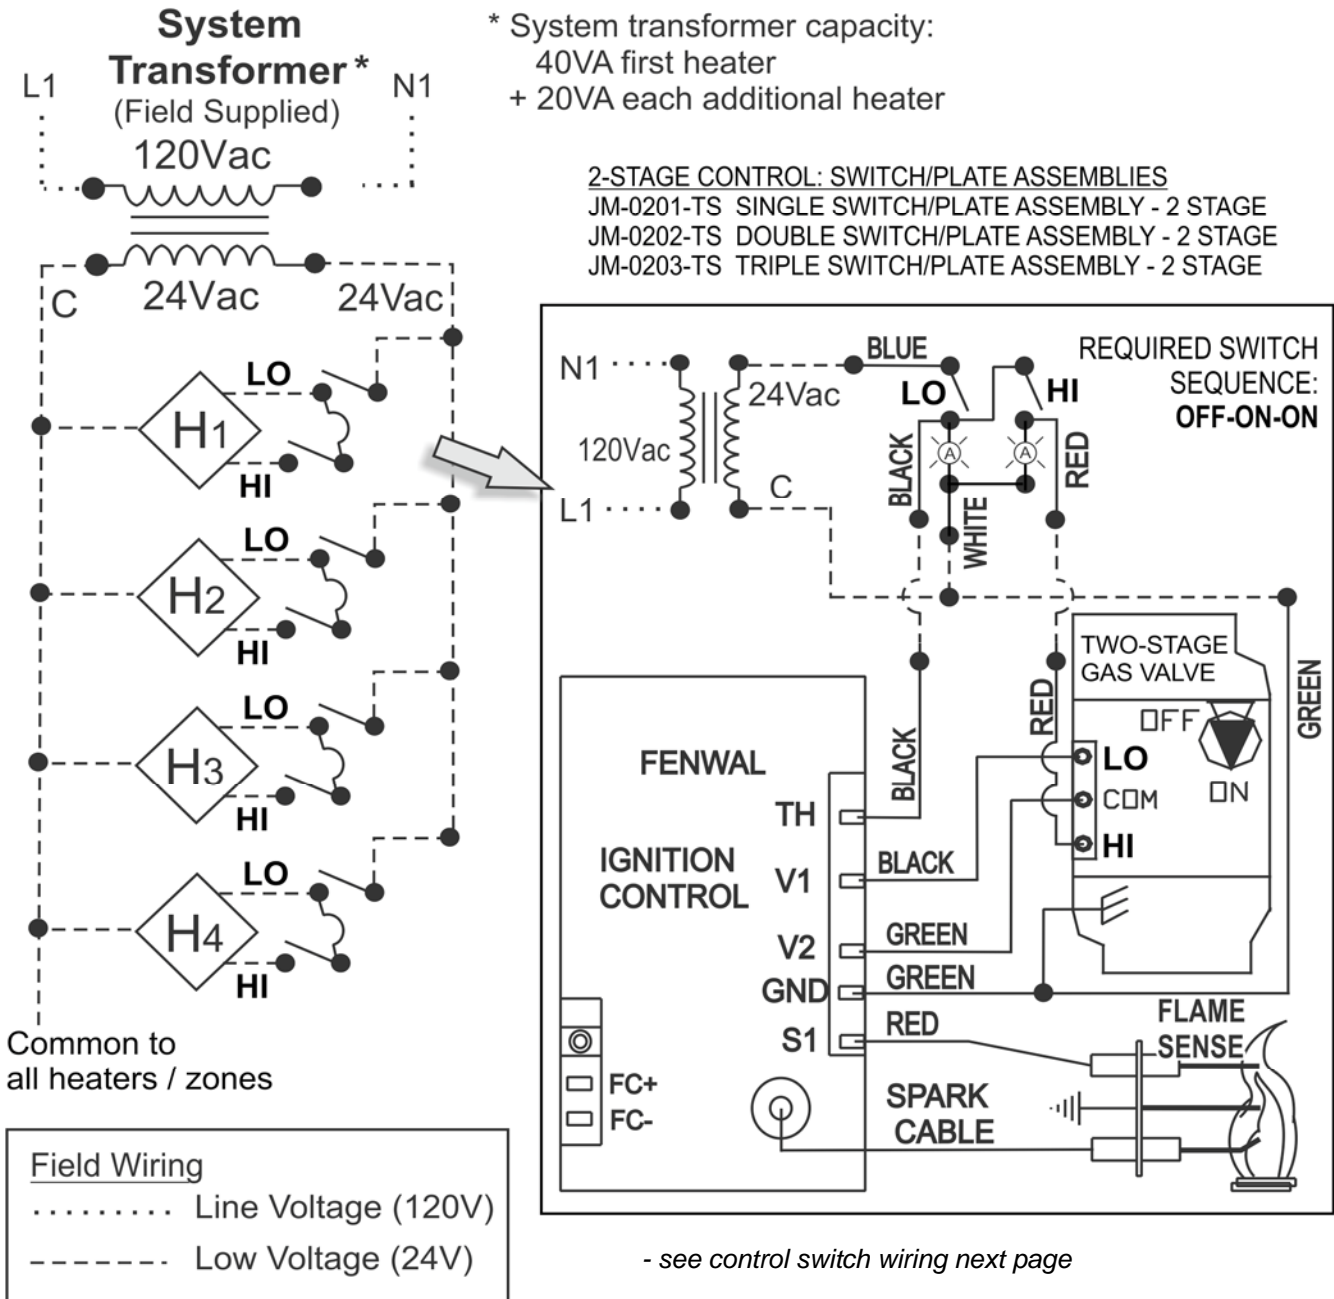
System Transformer *
(Field Supplied)

L1

N1

120Vac

C

24Vac

24Vac

* System transformer capacity:
40VA first heater
+ 20VA each additional heater

2-STAGE CONTROL: SWITCH/PLATE ASSEMBLIES
JM-0201-TS SINGLE SWITCH/PLATE ASSEMBLY - 2 STAGE
JM-0202-TS DOUBLE SWITCH/PLATE ASSEMBLY - 2 STAGE
JM-0203-TS TRIPLE SWITCH/PLATE ASSEMBLY - 2 STAGE

LO
H1
HI

LO
H2
HI

LO
H3
HI

LO
H4
HI

Common to all heaters / zones

N1
120Vac
L1
24Vac
C
BLUE
LO
HI
BLACK
WHITE
RED
A
A

REQUIRED SWITCH SEQUENCE:
OFF-ON-ON

TWO-STAGE GAS VALVE
OFF
ON
GREEN
RED
LO
COM
HI

FENWAL
IGNITION CONTROL
TH
V1
V2
GND
S1
BLACK
BLACK
GREEN
GREEN
RED
FLAME SENSE
SPARK CABLE
FC+
FC-

Field Wiring
Line Voltage (120V)
Low Voltage (24V)

- see control switch wiring next page